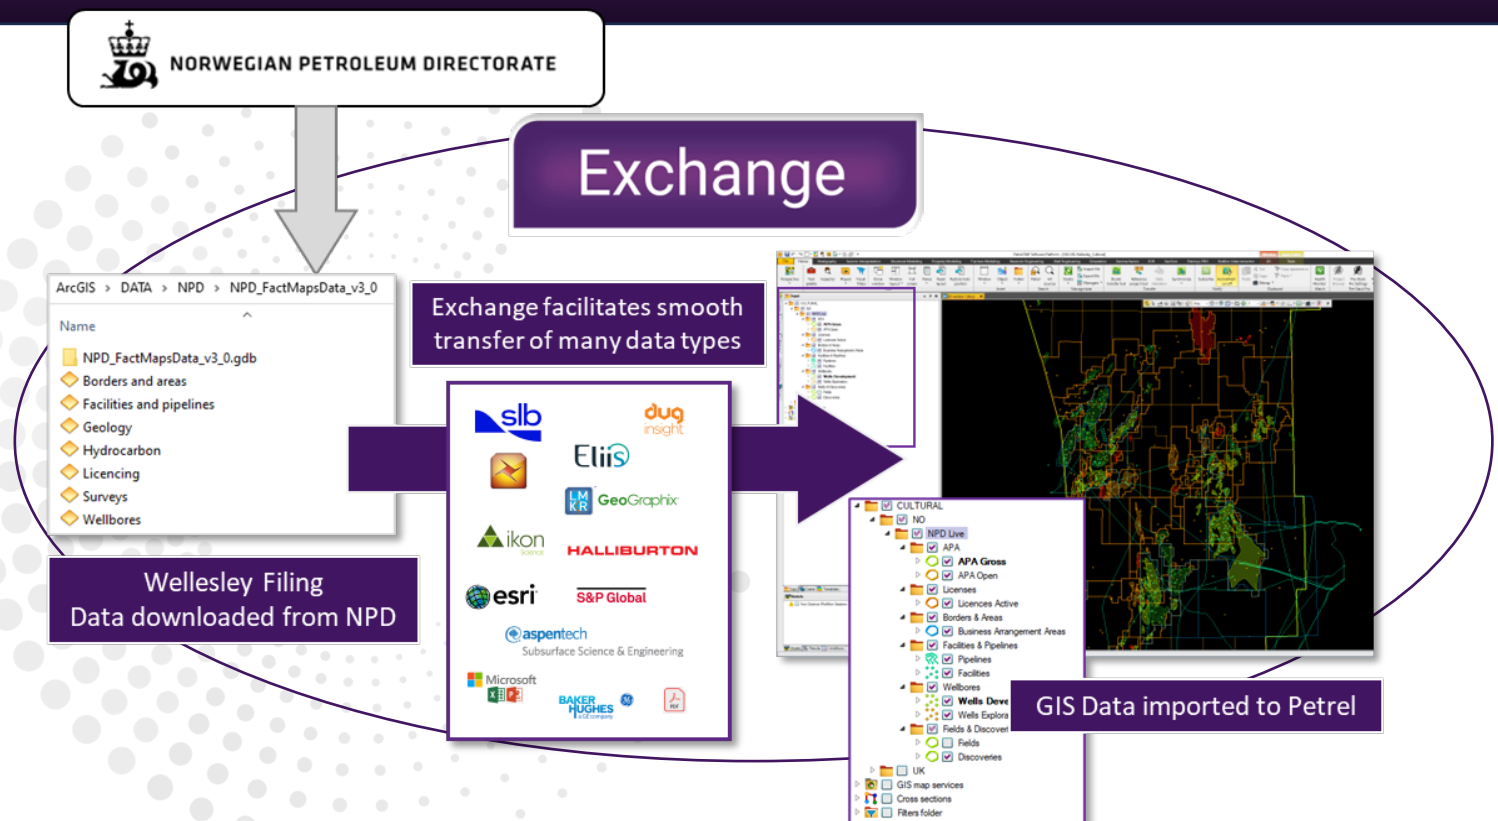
NORWEGIAN PETROLEUM DIRECTORATE

Exchange

ArcGIS > DATA > NPD > NPD_FactMapsData_v3_0

Name

NPD_FactMapsData_v3_0.gdb
Borders and areas
Facilities and pipelines
Geology
Hydrocarbon
Licencing
Surveys
Wellbores

Wellesley Filing
Data downloaded from NPD

Exchange facilitates smooth transfer of many data types

slb
dug insight
Eliis
LMKR GeoGraphix
ikon science
HALLIBURTON
esri
S&P Global
aspentech
Subsurface Science & Engineering
Microsoft
BAKER HUGHES a GE company

CULTURAL
NO
NPD Live
APA
APA Gross
APA Open
Licenses
Licences Active
Borders & Areas
Business Arrangement Areas
Facilities & Pipelines
Pipelines
Facilities
Wellbores
Wells Deve
Wells Explora
Fields & Discover
Fields
Discoveries
UK
GIS map services
Cross sections
Filters folder

GIS Data imported to Petrel